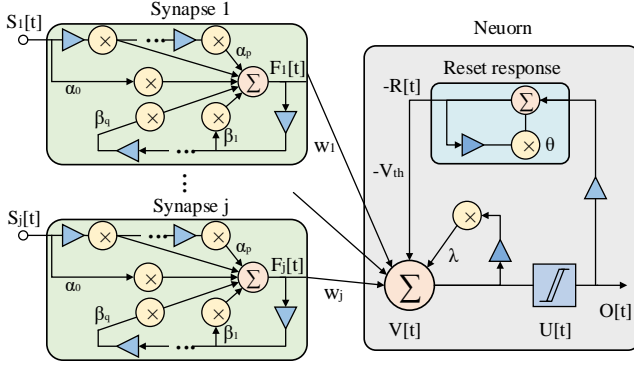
Synapse 1

$S_1[t]$

$\alpha_p$

$\alpha_0$

$F_1[t]$

$\beta_q$

$\beta_1$

$w_1$

Synapse j

$S_j[t]$

$\alpha_p$

$\alpha_0$

$F_j[t]$

$\beta_q$

$\beta_1$

$w_j$

Neuorn

Reset response

$-R[t]$

$\theta$

$-V_{th}$

$\lambda$

$\Sigma$

$V[t]$

$U[t]$

$O[t]$